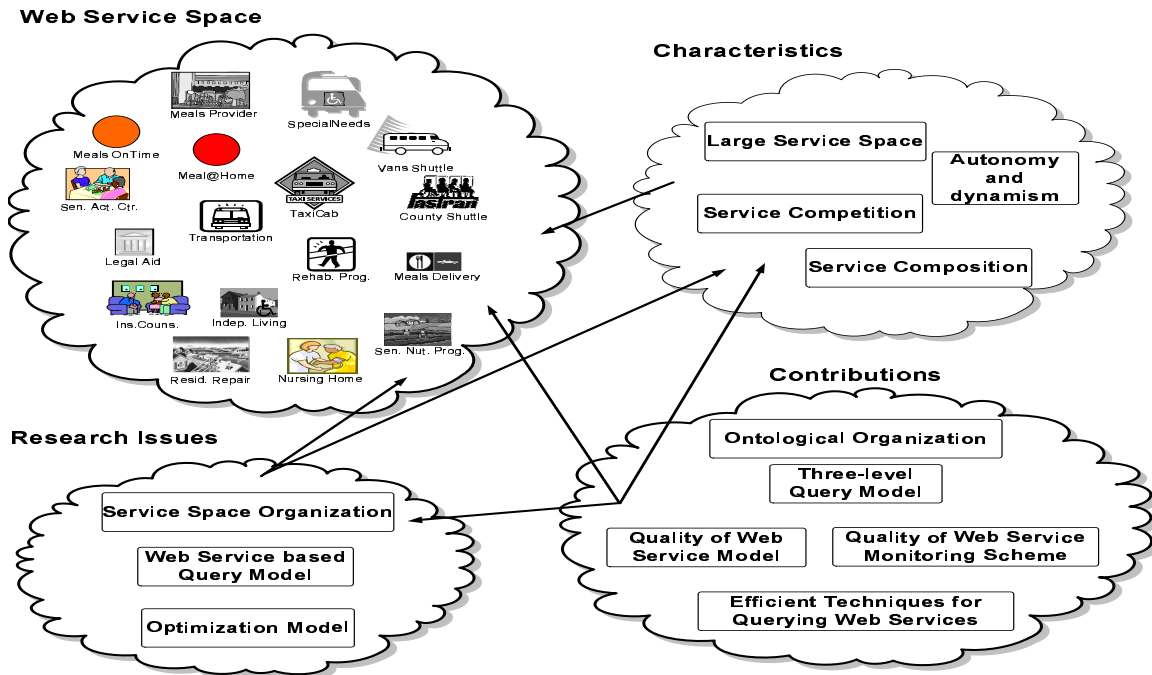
Web Service Space

Meals Provider
SpecialNeeds
Meals OnTime
Meal@Home
Vans Shuttle
Sen. Act. Ctr.
TAXI SERVICES
TaxiCab
fastran
County Shuttle
Transportation
Legal Aid
Rehab. Prog.
Meals Delivery
Ins.Couns.
Indep. Living
Sen. Nut. Prog.
Resid. Repair
Nursing Home

Characteristics

Large Service Space
Autonomy and dynamism
Service Competition
Service Composition

Contributions

Ontological Organization
Three-level Query Model
Quality of Web Service Model
Quality of Web Service Monitoring Scheme
Efficient Techniques for Querying Web Services

Research Issues

Service Space Organization
Web Service based Query Model
Optimization Model